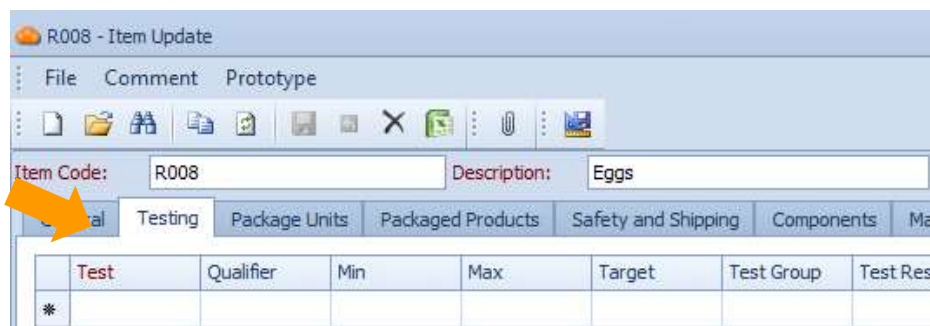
R008 - Item Update

File Comment Prototype

Item Code: R008 Description: Eggs

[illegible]al Testing Package Units Packaged Products Safety and Shipping Components Ma

| | Test | Qualifier | Min | Max | Target | Test Group | Test Res |
|---|---|---|---|---|---|---|---|
| * | | | | | | | |